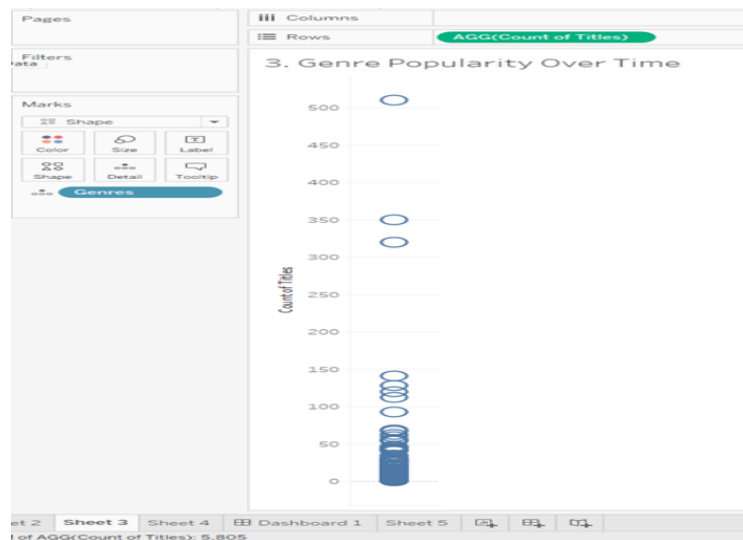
Pages

iii Columns

☰ Rows

AGG(Count of Titles)

Filters

ata

Marks

Shape

Color

Size

Label

Shape

Detail

Tooltip

Genres

3. Genre Popularity Over Time

500

450

400

350

300

250

200

150

100

50

0

Count of Titles

et 2

Sheet 3

Sheet 4

Dashboard 1

Sheet 5

l of AGG(Count of Titles): 5,805